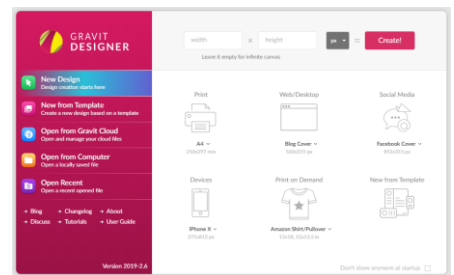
GRAVIT DESIGNER

New Design
Design creation starts here

New from Template
Create a new design based on a template

Open from Gravit Cloud
Open and manage your cloud files

Open from Computer
Open a locally saved file

Open Recent
Open a recent opened file

→ Blog → Changelog → About
→ Discuss → Tutorials → User Guide

Version 2019-2.6

width × height px Create!

Leave it empty for infinite canvas

Print
A4
210x297 mm

Web/Desktop
Blog Cover
560x315 px

Social Media
Facebook Cover
851x315 px

Devices
iPhone X
375x812 px

Print on Demand
Amazon Shirt/Pullover
15x18, 15x12.5 in

New from Template

Don't show anymore at startup